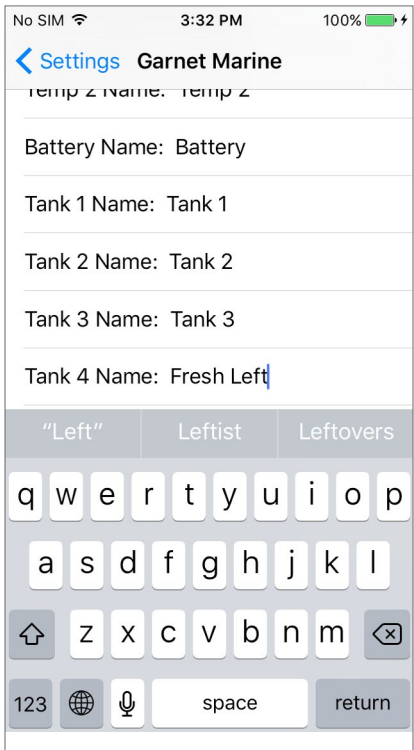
No SIM 3:32 PM 100%

Settings Garnet Marine

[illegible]

Battery Name: Battery

Tank 1 Name: Tank 1

Tank 2 Name: Tank 2

Tank 3 Name: Tank 3

Tank 4 Name: Fresh Left

“Left” Leftist Leftovers

q w e r t y u i o p

a s d f g h j k l

z x c v b n m

123 space return